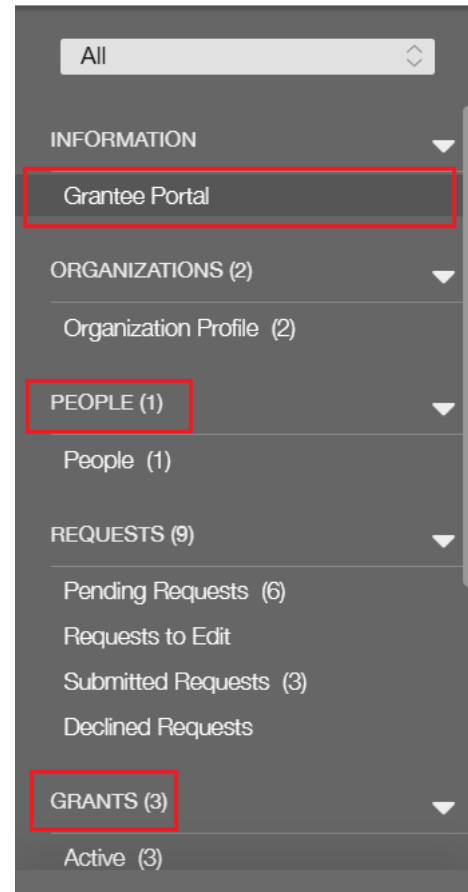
All

INFORMATION

Grantee Portal

ORGANIZATIONS (2)

Organization Profile (2)

PEOPLE (1)

People (1)

REQUESTS (9)

Pending Requests (6)

Requests to Edit

Submitted Requests (3)

Declined Requests

GRANTS (3)

Active (3)